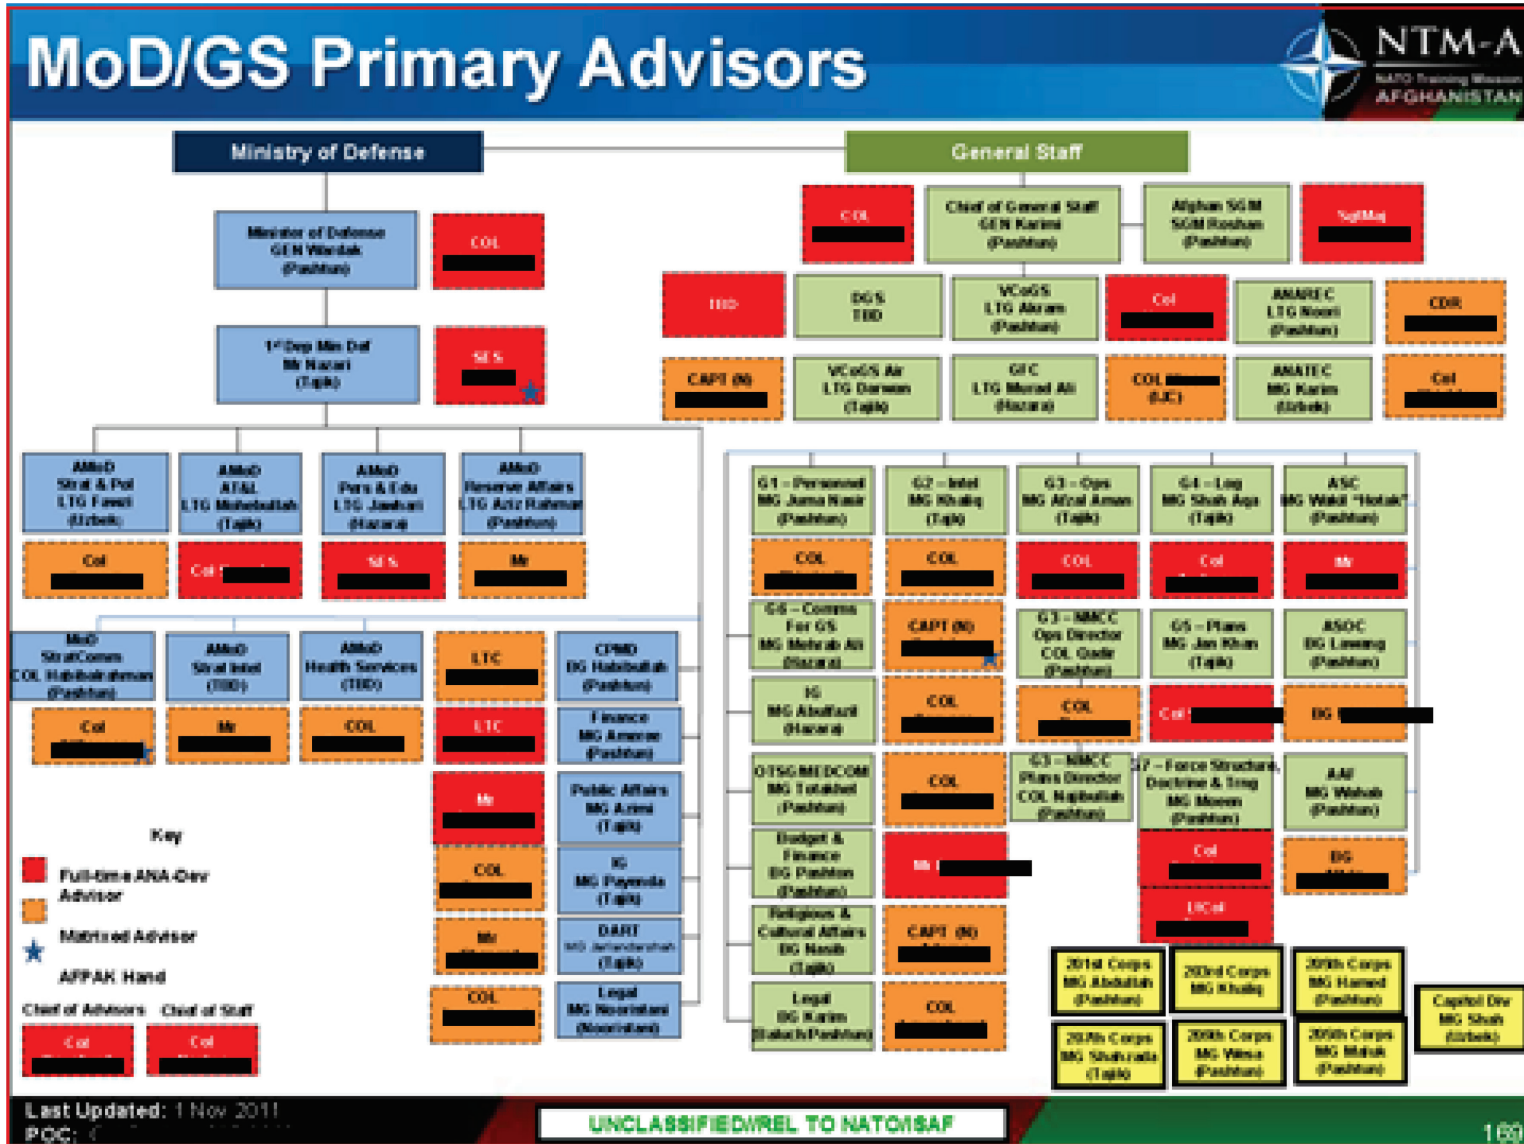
MoD/GS Primary Advisors

NTM-A
NATO Training Mission
AFGHANISTAN

Ministry of Defense

General Staff

Minister of Defense
GEN Wardak
(Pashtun)

COL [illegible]

1st Dep Min Def
Mr Nazari
(Tajik)

SES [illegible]

AMoD
Strat & Pol
LTG Fawzi
(Uzbek)

AMoD
AT&L
LTG Mohebbullah
(Tajik)

AMoD
Pers & Edu
LTG Jawhari
(Hazara)

AMoD
Reserve Affairs
LTG Aziz Rahman
(Pashtun)

Col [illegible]

Col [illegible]

SES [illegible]

Mr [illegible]

MoD
StratComms
COL Habibrahman
(Pashtun)

AMoD
Strat Intel
(TBD)

AMoD
Health Services
(TBD)

LTC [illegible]

CPMD
BG Habibullah
(Pashtun)

Col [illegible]

Mr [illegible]

COL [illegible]

LTC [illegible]

Finance
MG Amaroo
(Pashtun)

Mr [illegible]

Public Affairs
MG Azimi
(Tajik)

COL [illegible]

IG
MG Payenda
(Tajik)

Mr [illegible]

DART
MG Jelandershah
(Tajik)

COL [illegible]

Legal
MG Nooristani
(Nooristani)

Key

Full-time ANA-Dev Advisor

Matrixed Advisor

AFPAK Hand

Chief of Advisors

Chief of Staff

Col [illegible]

Col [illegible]

COL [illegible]

Chief of General Staff
GEN Karimi
(Pashtun)

Afghan SGM
SGM Roshan
(Pashtun)

SgtMaj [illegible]

TBD

DGS
TBD

VCoGS
LTG Akram
(Pashtun)

Col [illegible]

ANAREC
LTG Noori
(Pashtun)

CDR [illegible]

CAPT (N) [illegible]

VCoGS Air
LTG Dawran
(Tajik)

GFC
LTG Murad Ali
(Hazara)

COL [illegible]
(IJC)

ANATEC
MG Karim
(Uzbek)

Col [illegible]

G1 – Personnel
MG Juma Nasir
(Pashtun)

G2 – Intel
MG Khaliq
(Tajik)

G3 – Ops
MG Afzal Aman
(Tajik)

G4 – Log
MG Shah Aqa
(Tajik)

ASC
MG Wakil "Hotak"
(Pashtun)

COL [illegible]

COL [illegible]

COL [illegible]

Col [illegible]

Mr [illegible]

G6 – Comms
For GS
MG Mehrab Ali
(Hazara)

CAPT (N) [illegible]

G3 – NMCC
Ops Director
COL Qadir
(Pashtun)

G5 – Plans
MG Jan Khan
(Tajik)

ASOC
BG Lawang
(Pashtun)

IG
MG Abulfazil
(Hazara)

COL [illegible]

COL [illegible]

Col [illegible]

BG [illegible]

OTSG MEDCOM
MG Totakhel
(Pashtun)

COL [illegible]

G3 – NMCC
Plans Director
COL Najibullah
(Pashtun)

G7 – Force Structure,
Doctrine & Trng
MG Moeen
(Pashtun)

AAF
MG Wahab
(Pashtun)

Budget &
Finance
BG Pashtun
(Pashtun)

Mr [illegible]

Col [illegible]

BG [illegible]

Religious &
Cultural Affairs
BG Nasib
(Tajik)

CAPT (N) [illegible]

LtCol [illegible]

Legal
BG Karim
(Baluch/Pashtun)

COL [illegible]

201st Corps
MG Abdullah
(Pashtun)

203rd Corps
MG Khaliq

205th Corps
MG Hamid
(Pashtun)

Capitol Div
MG Shah
(Uzbek)

207th Corps
MG Shahzada
(Tajik)

209th Corps
MG Wasa
(Pashtun)

215th Corps
MG Malok
(Pashtun)

Last Updated: 1 Nov 2011
POC: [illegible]

UNCLASSIFIED//REL TO NATO/ISAF

169